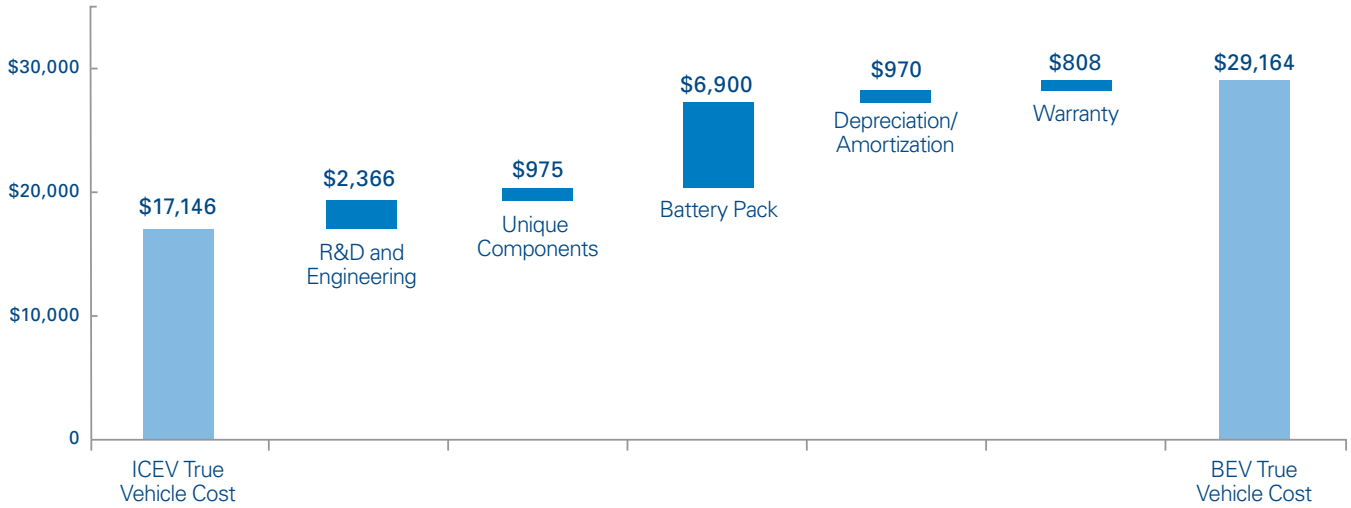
$30,000
$20,000
$10,000
0

$17,146
ICEV True Vehicle Cost

$2,366
R&D and Engineering

$975
Unique Components

$6,900
Battery Pack

$970
Depreciation/ Amortization

$808
Warranty

$29,164
BEV True Vehicle Cost